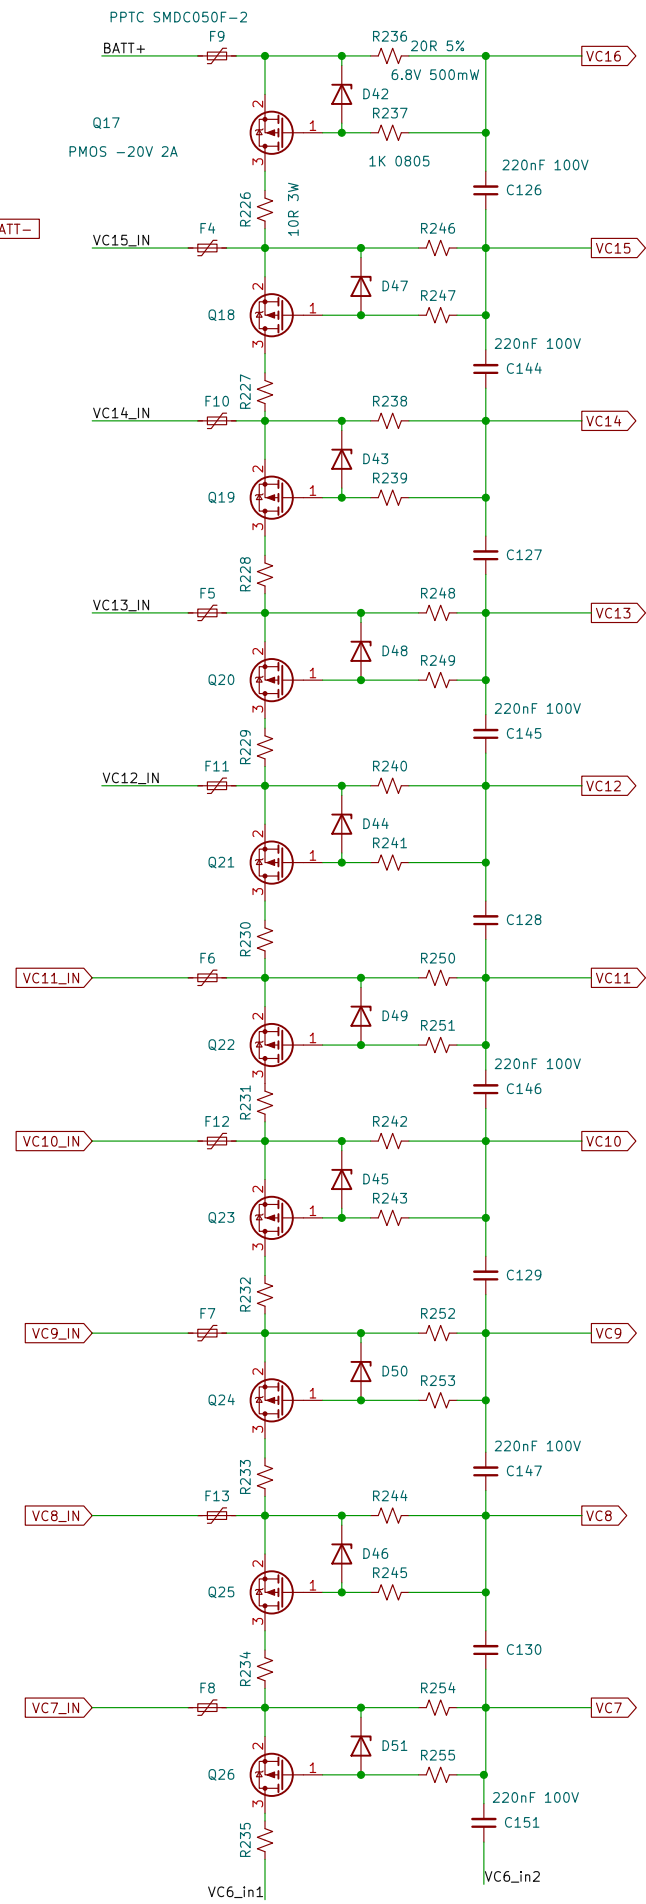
PPTC SMDC050F-2
BATT+
F9
R236
20R 5%
VC16
6.8V 500mW
D42
Q17
R237
2
1
PMOS -20V 2A
3
1K 0805
220nF 100V
C126
R226
10R 3W
ATT-
VC15_IN
F4
R246
VC15
D47
2
R247
Q18
1
3
220nF 100V
C144
R227
VC14_IN
F10
R238
VC14
D43
2
R239
Q19
1
3
C127
R228
VC13_IN
F5
R248
VC13
D48
2
R249
Q20
1
3
220nF 100V
C145
R229
VC12_IN
F11
R240
VC12
D44
2
R241
Q21
1
3
C128
R230
VC11_IN
F6
R250
VC11
D49
2
R251
Q22
1
220nF 100V
3
C146
R231
VC10_IN
F12
R242
VC10
D45
2
R243
Q23
1
3
C129
R232
VC9_IN
F7
R252
VC9
D50
2
R253
Q24
1
3
220nF 100V
C147
R233
VC8_IN
F13
R244
VC8
D46
2
R245
Q25
1
3
C130
R234
VC7_IN
F8
R254
VC7
D51
2
R255
Q26
1
3
220nF 100V
C151
R235
VC6_in1
VC6_in2